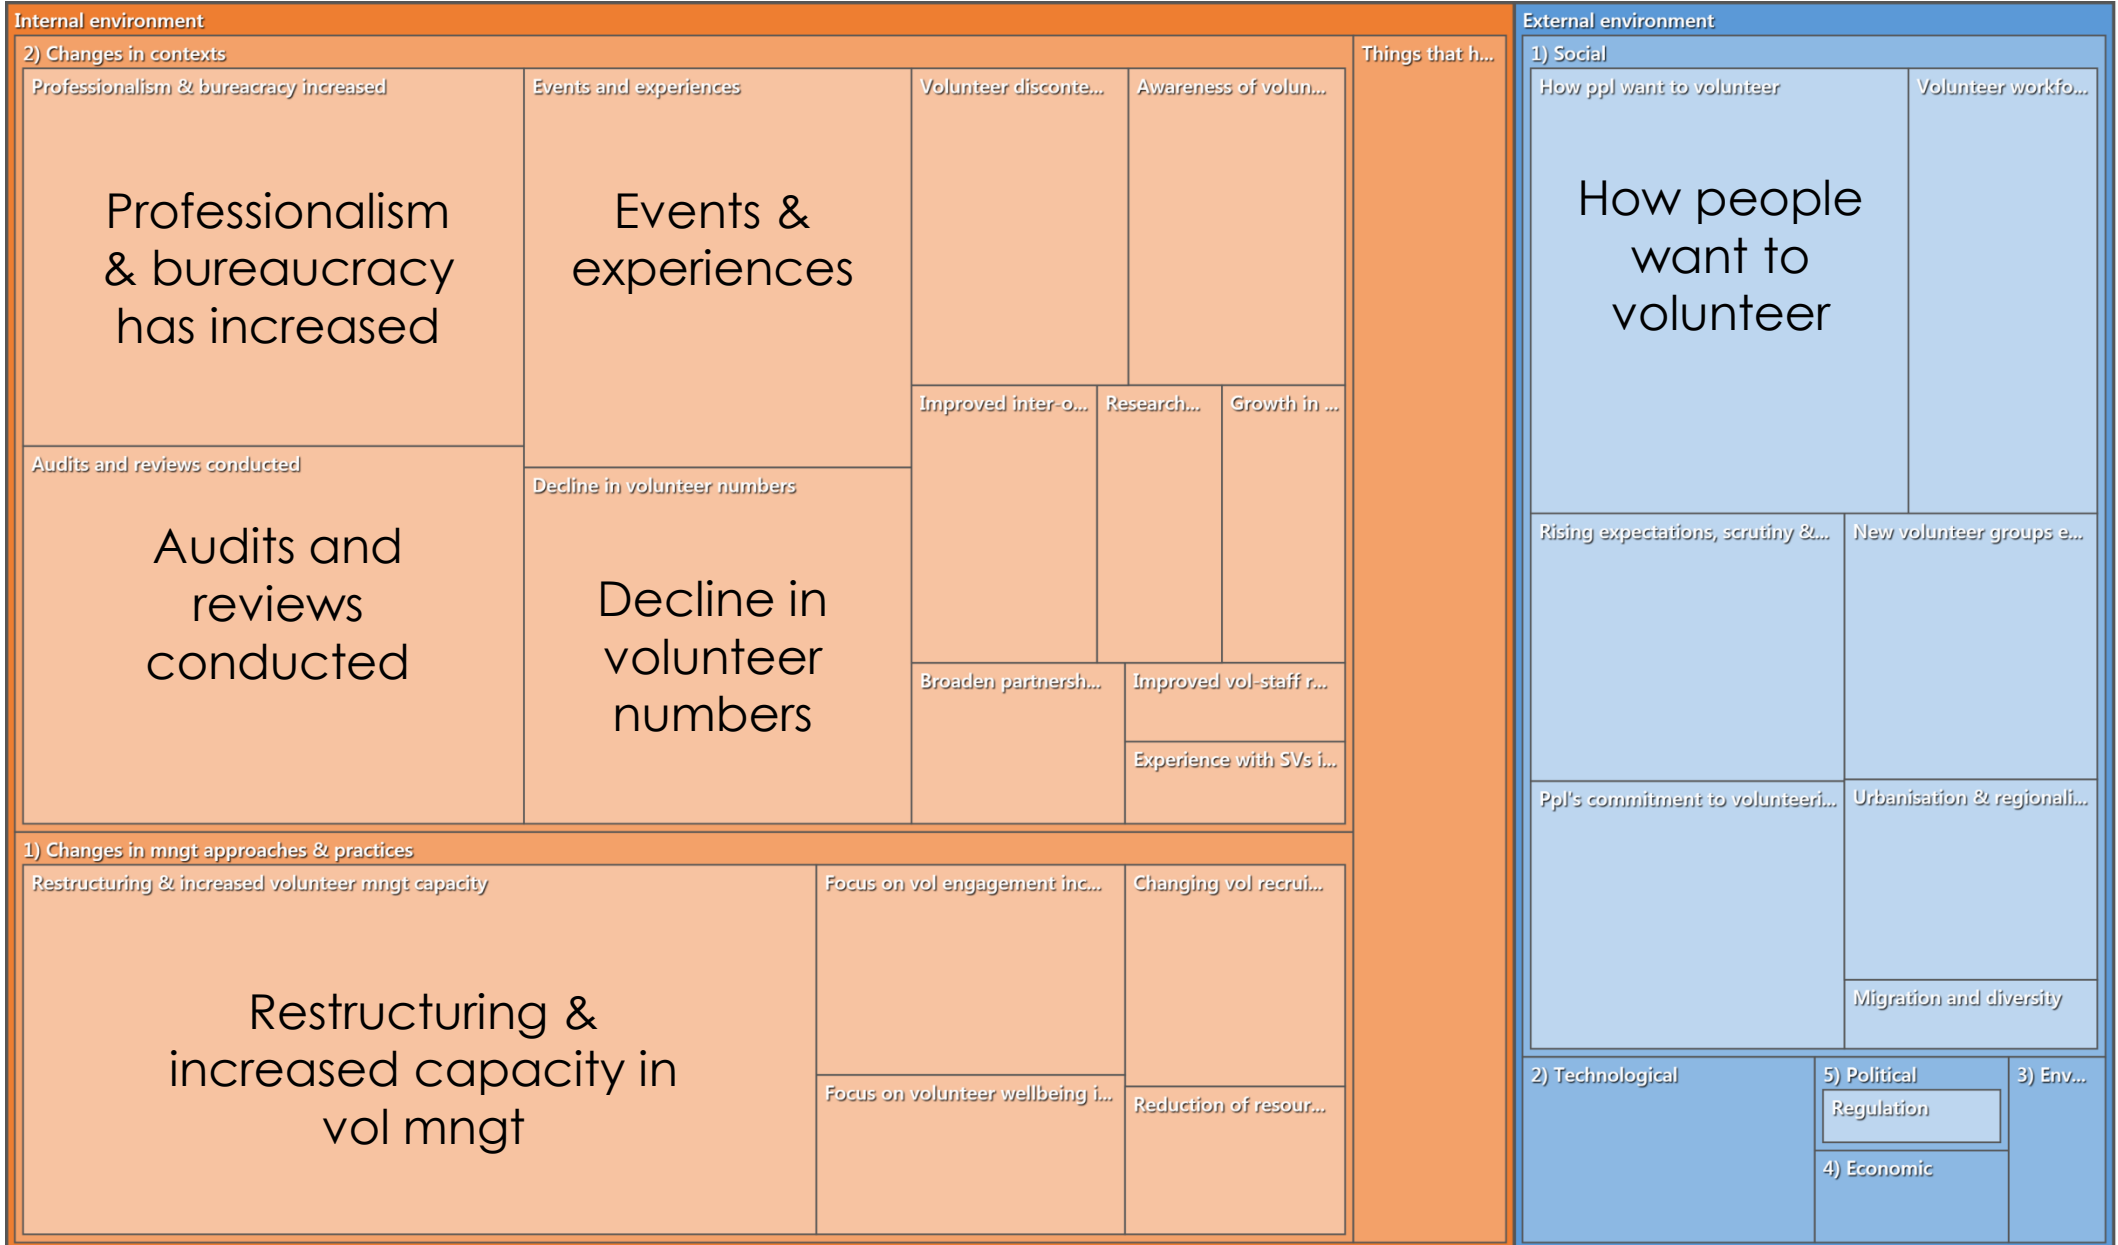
Internal environment

2) Changes in contexts

Professionalism & bureaucracy increased

Professionalism & bureaucracy has increased

Events and experiences

Events & experiences

Volunteer disconte...

Awareness of volun...

Improved inter-o...

Research...

Growth in ...

Audits and reviews conducted

Audits and reviews conducted

Decline in volunteer numbers

Decline in volunteer numbers

Broaden partnersh...

Improved vol-staff r...

Experience with SVs i...

Things that h...

1) Changes in mngt approaches & practices

Restructuring & increased volunteer mngt capacity

Restructuring & increased capacity in vol mngt

Focus on vol engagement inc...

Changing vol recrui...

Focus on volunteer wellbeing i...

Reduction of resour...

External environment

1) Social

How ppl want to volunteer

How people want to volunteer

Volunteer workfo...

Rising expectations, scrutiny &...

New volunteer groups e...

Ppl's commitment to volunteeri...

Urbanisation & regionali...

Migration and diversity

2) Technological

5) Political

Regulation

4) Economic

3) Env...